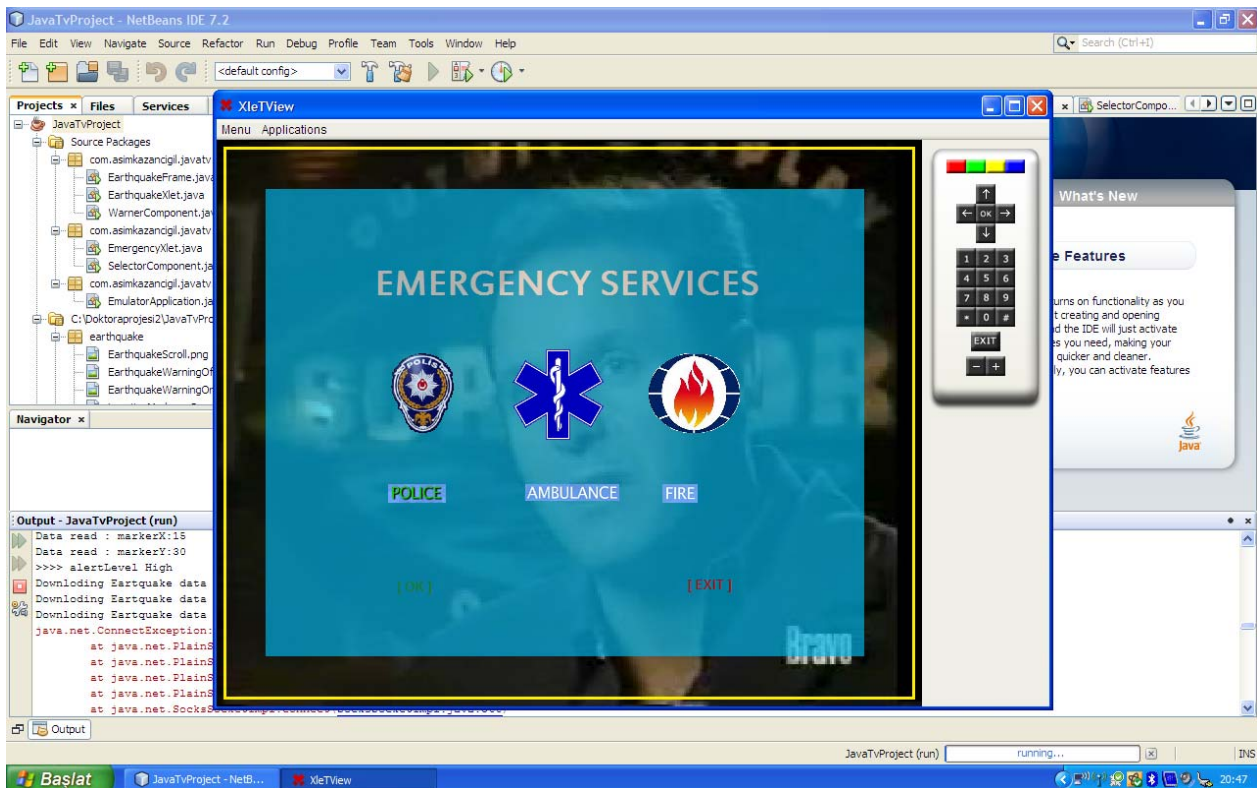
JavaTvProject - NetBeans IDE 7.2

File Edit View Navigate Source Refactor Run Debug Profile Team Tools Window Help

Search (Ctrl+I)

<default config>

Projects × Files Services

JavaTvProject
Source Packages
com.asimkazancigil.javatv
EarthquakeFrame.java
EarthquakeXlet.java
WarnerComponent.ja
com.asimkazancigil.javatv
EmergencyXlet.java
SelectorComponent.ja
com.asimkazancigil.javatv
EmulatorApplication.ja
C:\Doktoraprojesi2\JavaTvPro
earthquake
EarthquakeScroll.png
EarthquakeWarningOf
EarthquakeWarningOr

Navigator ×

Output - JavaTvProject (run)

Data read : markerX:15
Data read : markerY:30
>>>> alertLevel High
Downloding Eartquake data
Downloding Eartquake data
Downloding Eartquake data
java.net.ConnectException:
at java.net.PlainS
at java.net.PlainS
at java.net.PlainS
at java.net.PlainS
at java.net.SocksS

Output

XleTView

Menu Applications

EMERGENCY SERVICES

POLIS

POLICE AMBULANCE FIRE

[ OK ] [ EXIT ]

Bravo

OK
1 2 3
4 5 6
7 8 9
* 0 #
EXIT
- +

SelectorCompo...

What's New

e Features

urns on functionality as you
t creating and opening
d the IDE will just activate
s you need, making your
quicker and cleaner.
ly, you can activate features

Java

JavaTvProject (run) running... INS

Başlat JavaTvProject - NetB... XleTView 20:47